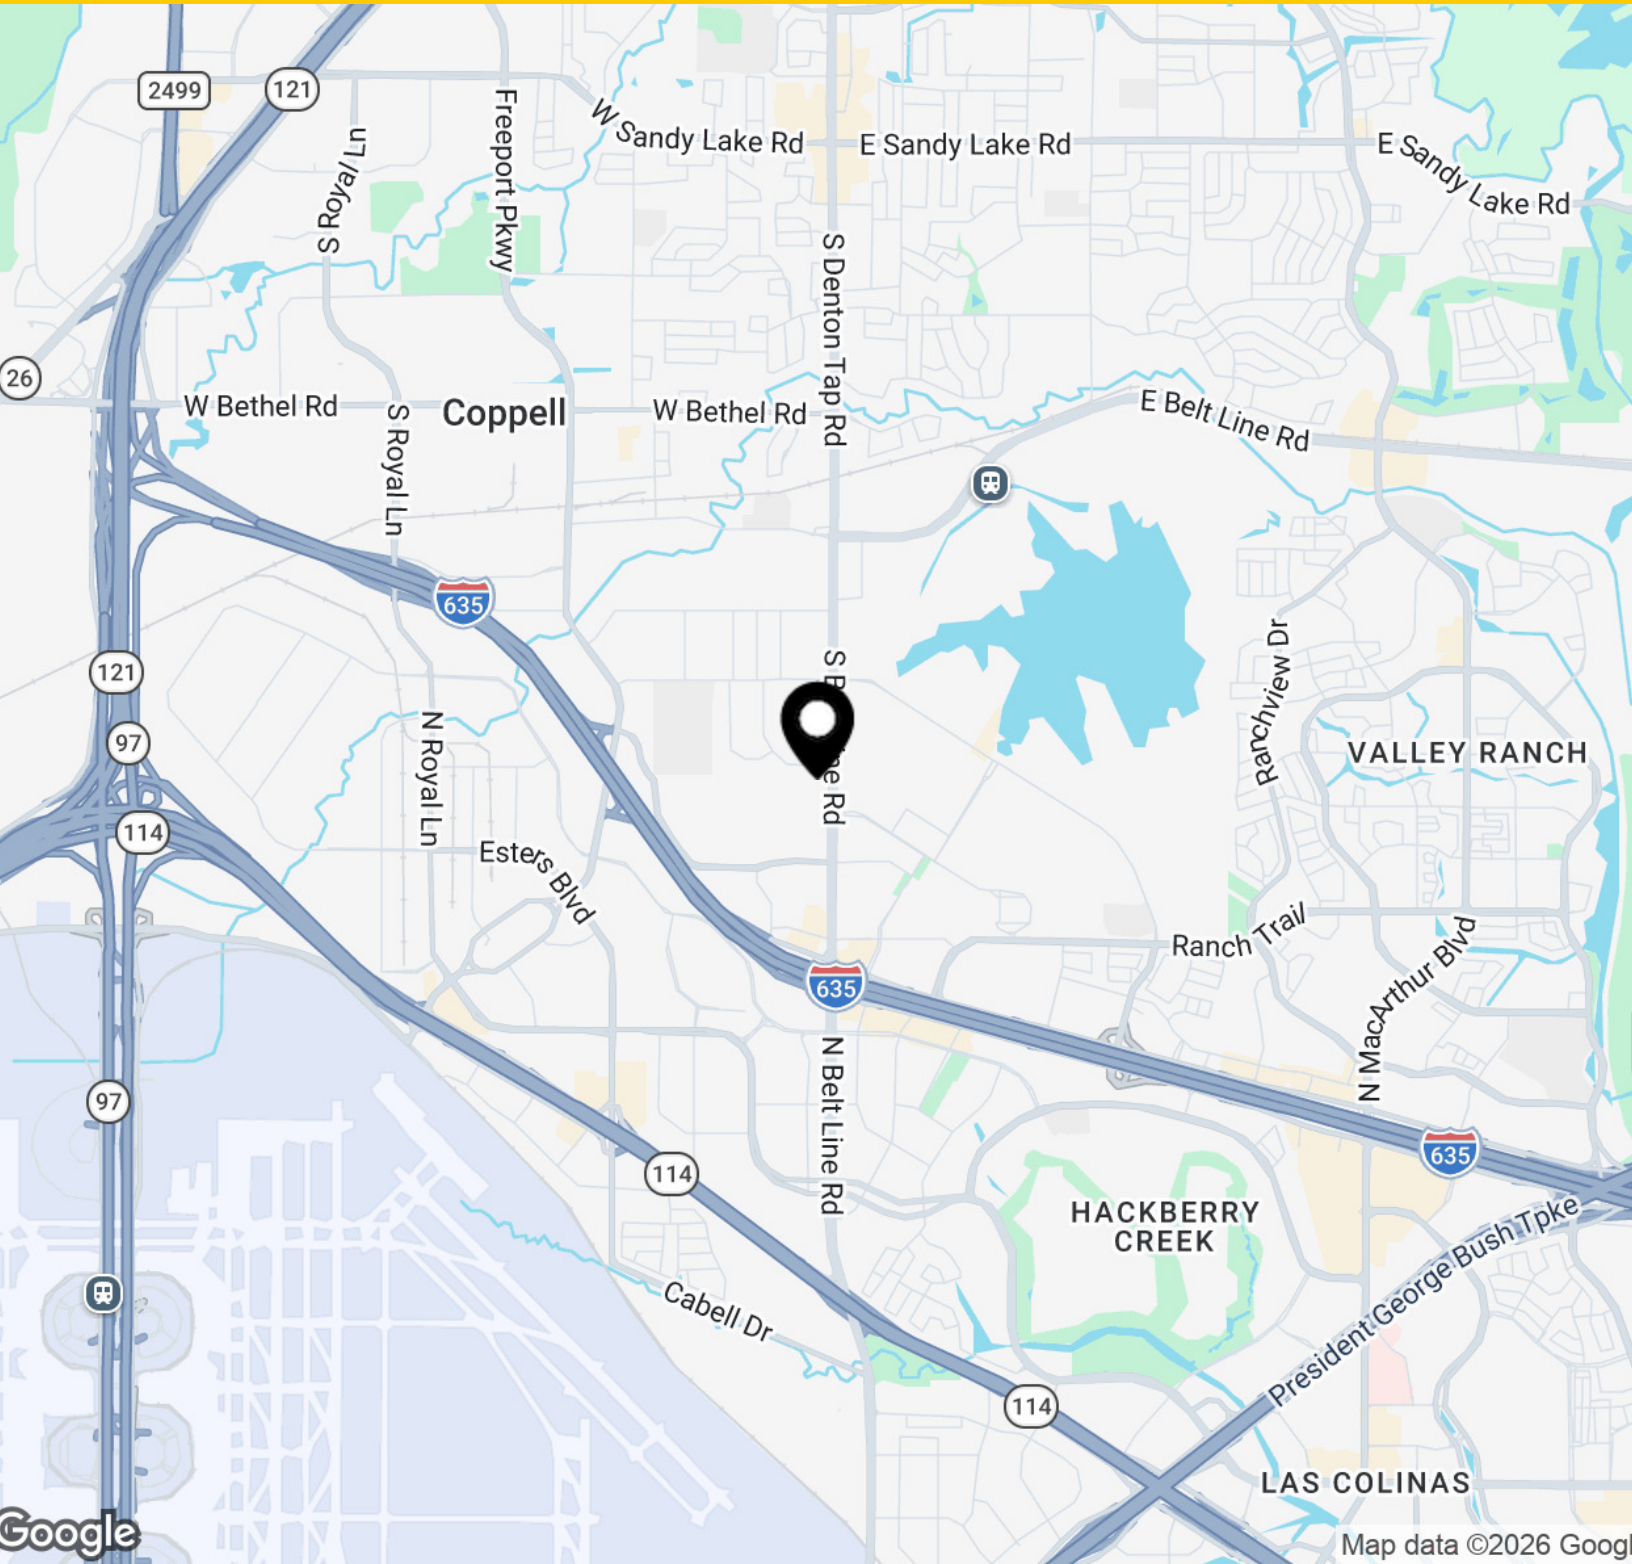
2499
121
W Sandy Lake Rd
E Sandy Lake Rd
E Sandy Lake Rd
S Royal Ln
Freeport Pkwy
S Denton Tap Rd
26
W Bethel Rd
S Royal Ln
Coppell
W Bethel Rd
E Belt Line Rd
635
121
S B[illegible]e Rd
Ranchview Dr
97
N Royal Ln
VALLEY RANCH
114
Esters Blvd
Ranch Trail
635
N MacArthur Blvd
N Belt Line Rd
97
635
114
HACKBERRY CREEK
Cabell Dr
President George Bush Tpke
114
LAS COLINAS
Google
Map data ©2026 Googl